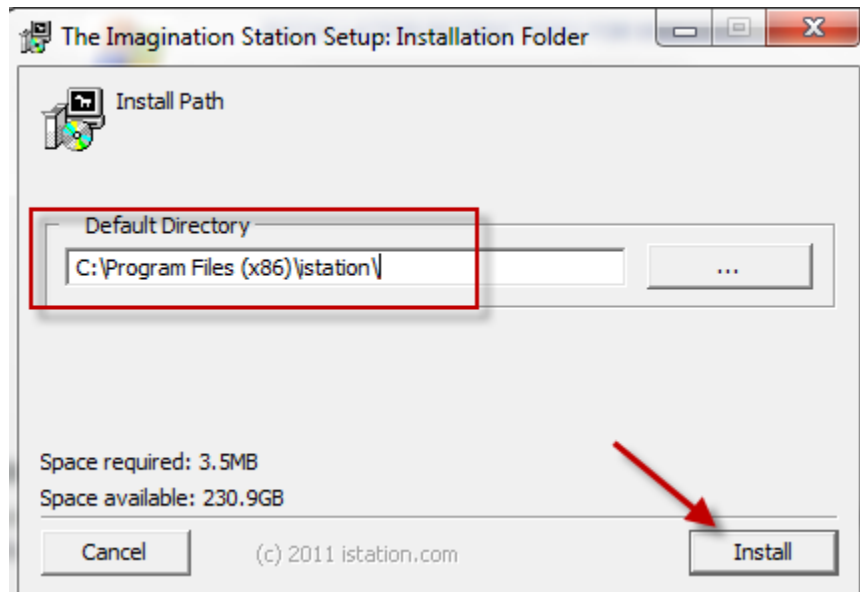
The Imagination Station Setup: Installation Folder

Install Path

Default Directory

C:\Program Files (x86)\istation\

...

Space required: 3.5MB

Space available: 230.9GB

Cancel

(c) 2011 istation.com

Install